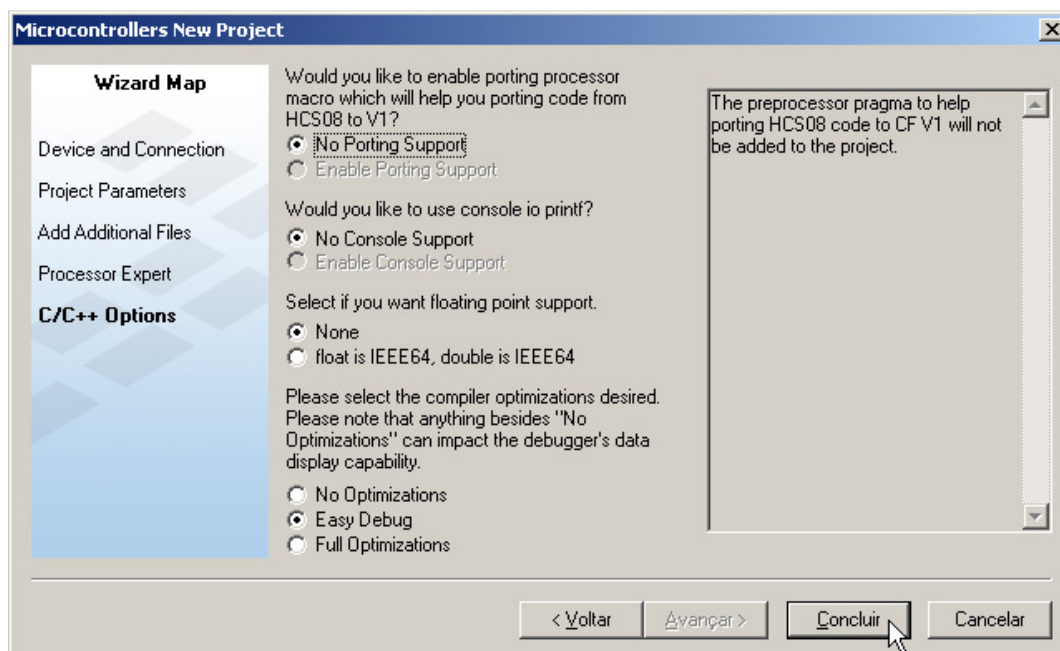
Microcontrollers New Project

Wizard Map

Device and Connection

Project Parameters

Add Additional Files

Processor Expert

C/C++ Options

Would you like to enable porting processor macro which will help you porting code from HCS08 to V1?

No Porting Support

Enable Porting Support

Would you like to use console io printf?

No Console Support

Enable Console Support

Select if you want floating point support.

None

float is IEEE64, double is IEEE64

Please select the compiler optimizations desired. Please note that anything besides "No Optimizations" can impact the debugger's data display capability.

No Optimizations

Easy Debug

Full Optimizations

The preprocessor pragma to help porting HCS08 code to CF V1 will not be added to the project.

< Voltar

Avançar >

Concluir

Cancelar